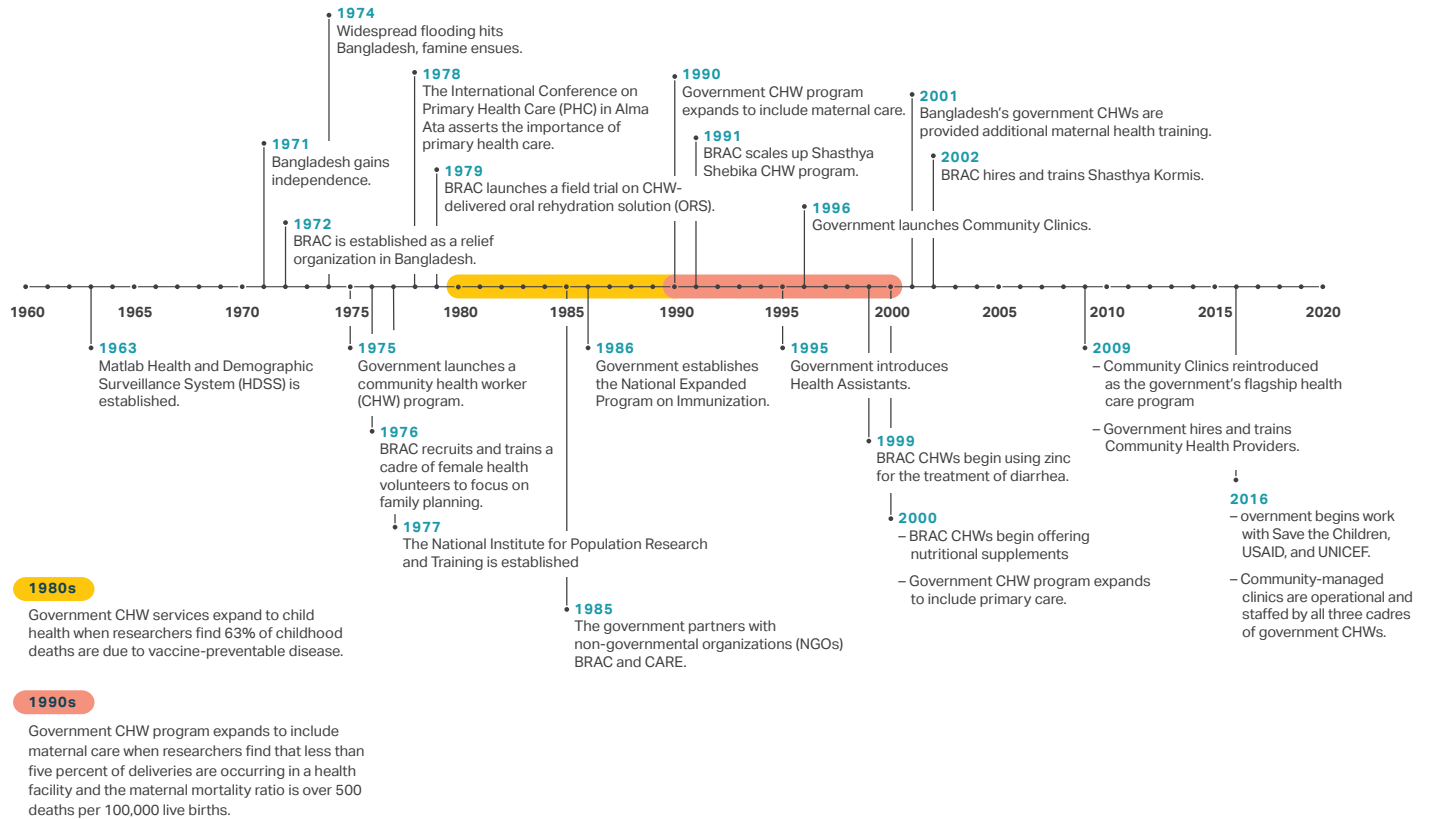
1974
Widespread flooding hits Bangladesh, famine ensues.

1978
The International Conference on Primary Health Care (PHC) in Alma Ata asserts the importance of primary health care.

1990
Government CHW program expands to include maternal care.

2001
Bangladesh's government CHWs are provided additional maternal health training.

1991
BRAC scales up Shasthya Shebika CHW program.

2002
BRAC hires and trains Shasthya Kormis.

1971
Bangladesh gains independence.

1979
BRAC launches a field trial on CHW-delivered oral rehydration solution (ORS).

1996
Government launches Community Clinics.

1972
BRAC is established as a relief organization in Bangladesh.

1960 1965 1970 1975 1980 1985 1990 1995 2000 2005 2010 2015 2020

1963
Matlab Health and Demographic Surveillance System (HDSS) is established.

1975
Government launches a community health worker (CHW) program.

1986
Government establishes the National Expanded Program on Immunization.

1995
Government introduces Health Assistants.

2009
– Community Clinics reintroduced as the government's flagship health care program
– Government hires and trains Community Health Providers.

1976
BRAC recruits and trains a cadre of female health volunteers to focus on family planning.

1999
BRAC CHWs begin using zinc for the treatment of diarrhea.

2016
– overnment begins work with Save the Children, USAID, and UNICEF.
– Community-managed clinics are operational and staffed by all three cadres of government CHWs.

1977
The National Institute for Population Research and Training is established

2000
– BRAC CHWs begin offering nutritional supplements
– Government CHW program expands to include primary care.

1980s
Government CHW services expand to child health when researchers find 63% of childhood deaths are due to vaccine-preventable disease.

1985
The government partners with non-governmental organizations (NGOs) BRAC and CARE.

1990s
Government CHW program expands to include maternal care when researchers find that less than five percent of deliveries are occurring in a health facility and the maternal mortality ratio is over 500 deaths per 100,000 live births.